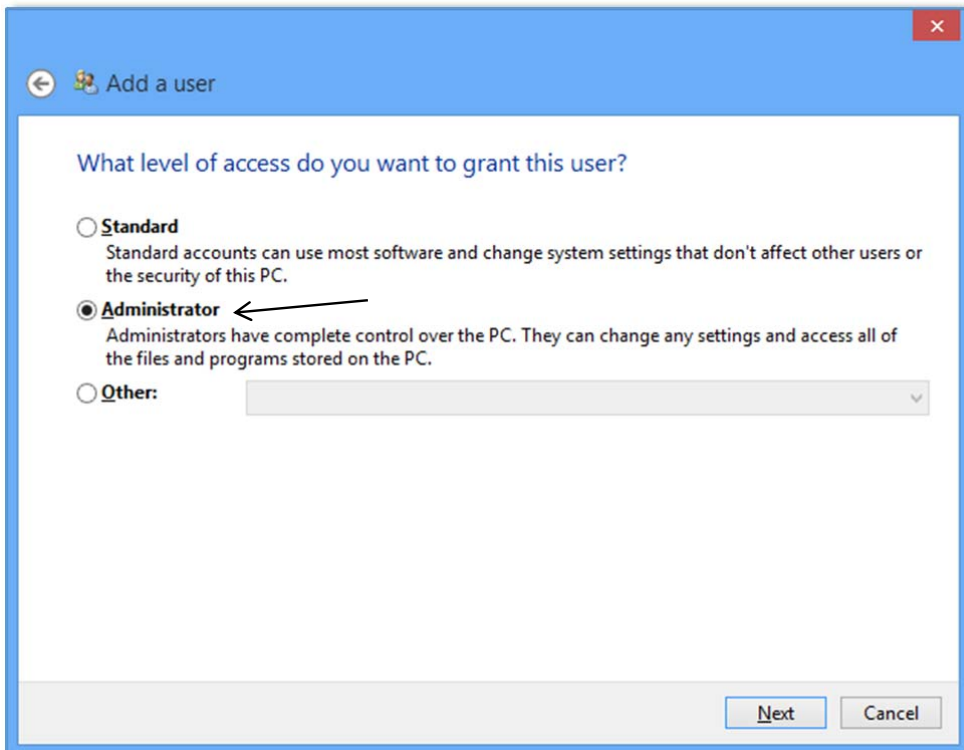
Add a user

What level of access do you want to grant this user?

Standard
Standard accounts can use most software and change system settings that don't affect other users or the security of this PC.

Administrator
Administrators have complete control over the PC. They can change any settings and access all of the files and programs stored on the PC.

Other:

Next
Cancel